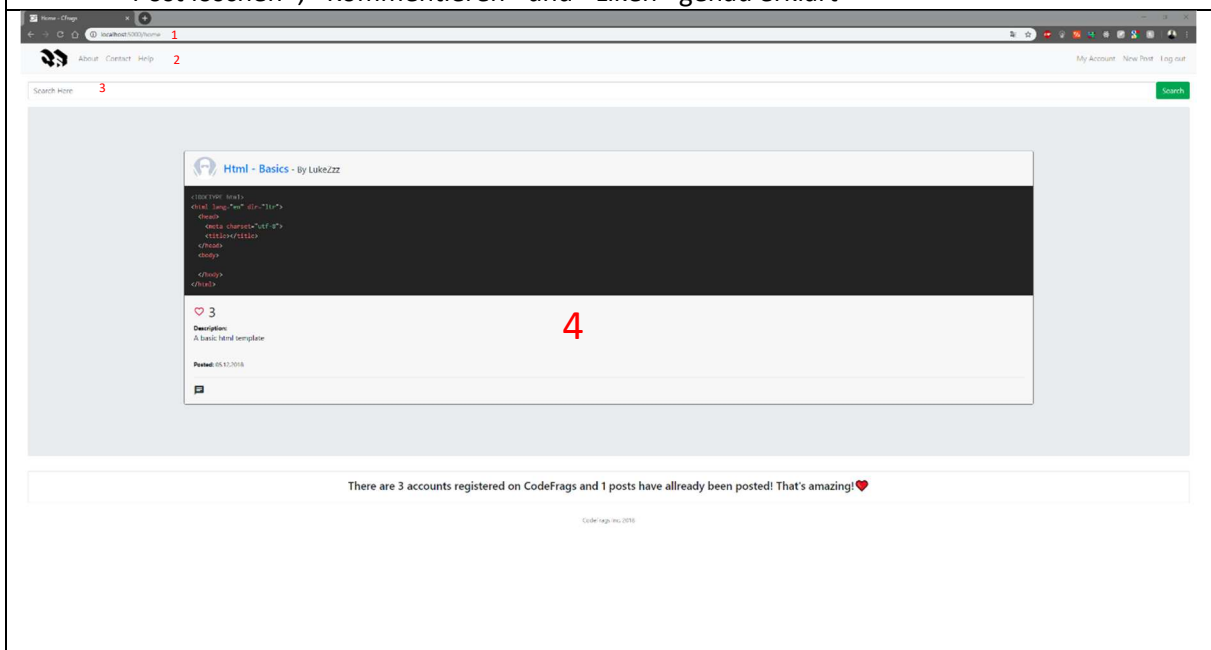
Post löschen"), "Kommentieren" und "Liken" genau erklärt

Home - CFrags

localhost:5000/home 1

About Contact Help 2

My Account New Post Log out

Search Here 3

Search

Html - Basics - By LukeZzz

<!DOCTYPE html>
<html lang="en" dir="ltr">
<head>
<meta charset="utf-8">
<title></title>
</head>
<body>

</body>
</html>

♡ 3

4

Description:
A basic html template

Posted: 05.12.2018

There are 3 accounts registered on CodeFrags and 1 posts have allready been posted! That's amazing!

CodeFrags Inc 2018